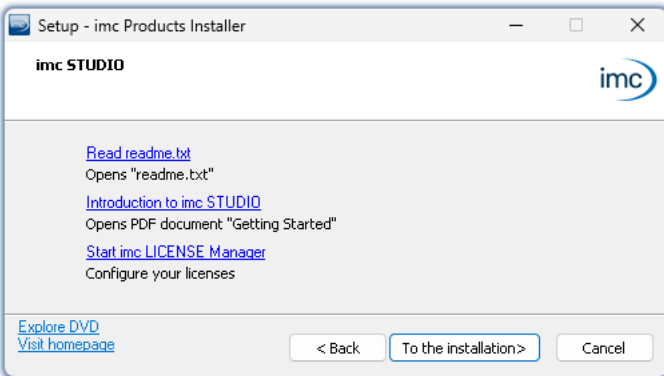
Setup - imc Products Installer

imc STUDIO

imc

Read readme.txt
Opens "readme.txt"

Introduction to imc STUDIO
Opens PDF document "Getting Started"

Start imc LICENSE Manager
Configure your licenses

Explore DVD
Visit homepage

< Back

To the installation>

Cancel